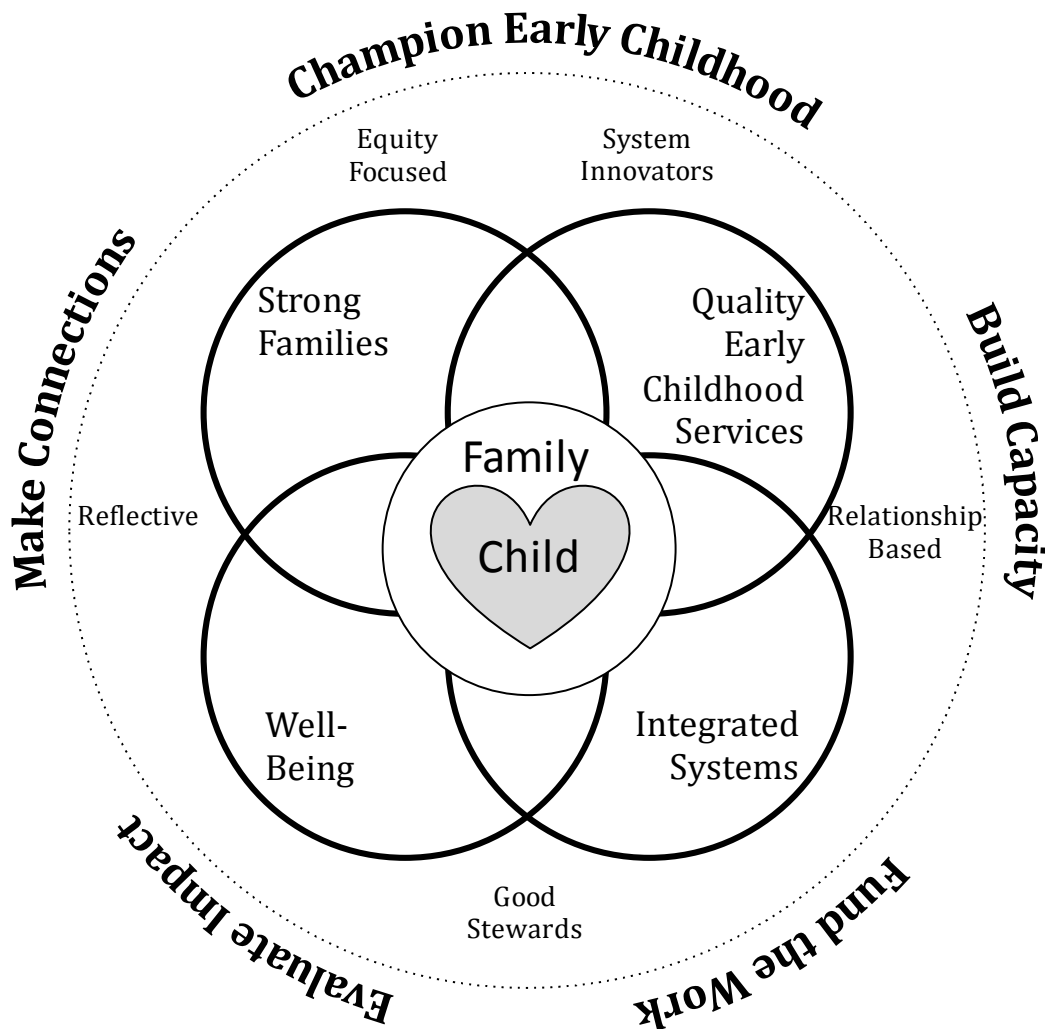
Champion Early Childhood

Equity Focused

System Innovators

Make Connections

Build Capacity

Strong Families

Quality Early Childhood Services

Family

Child

Reflective

Relationship Based

Well-Being

Integrated Systems

Good Stewards

Evaluate Impact

Fund the Work